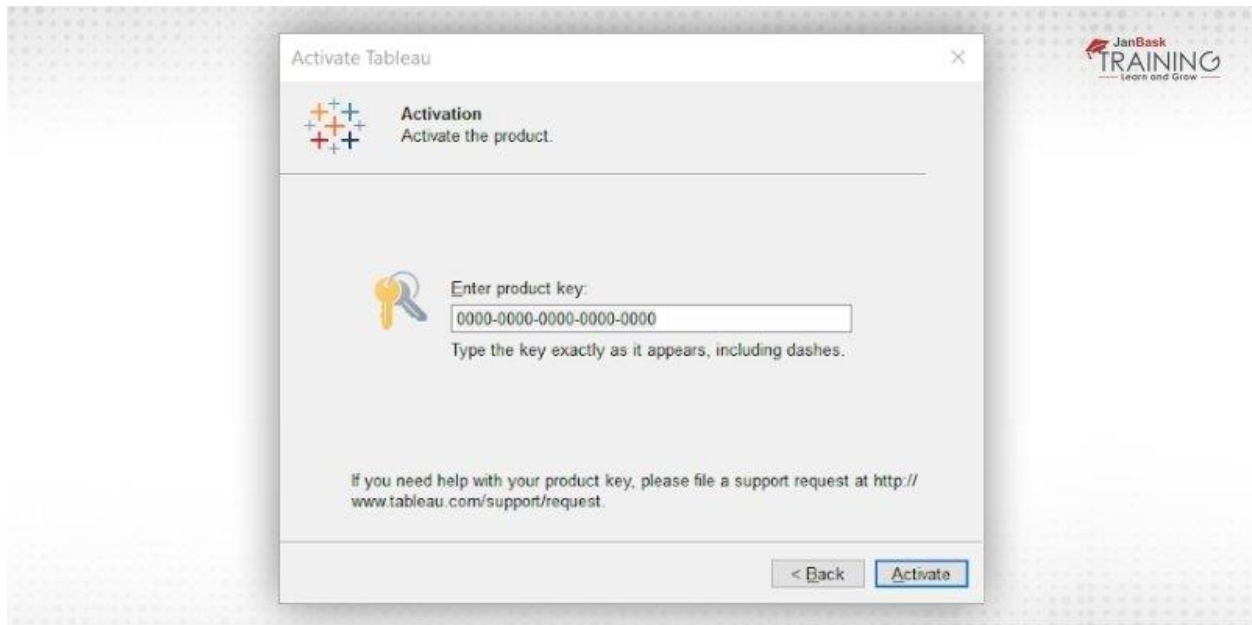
Activate Tableau

×

JanBask TRAINING Learn and Grow

Activation
Activate the product.

Enter product key:

0000-0000-0000-0000-0000

Type the key exactly as it appears, including dashes.

If you need help with your product key, please file a support request at http://www.tableau.com/support/request.

< Back

Activate